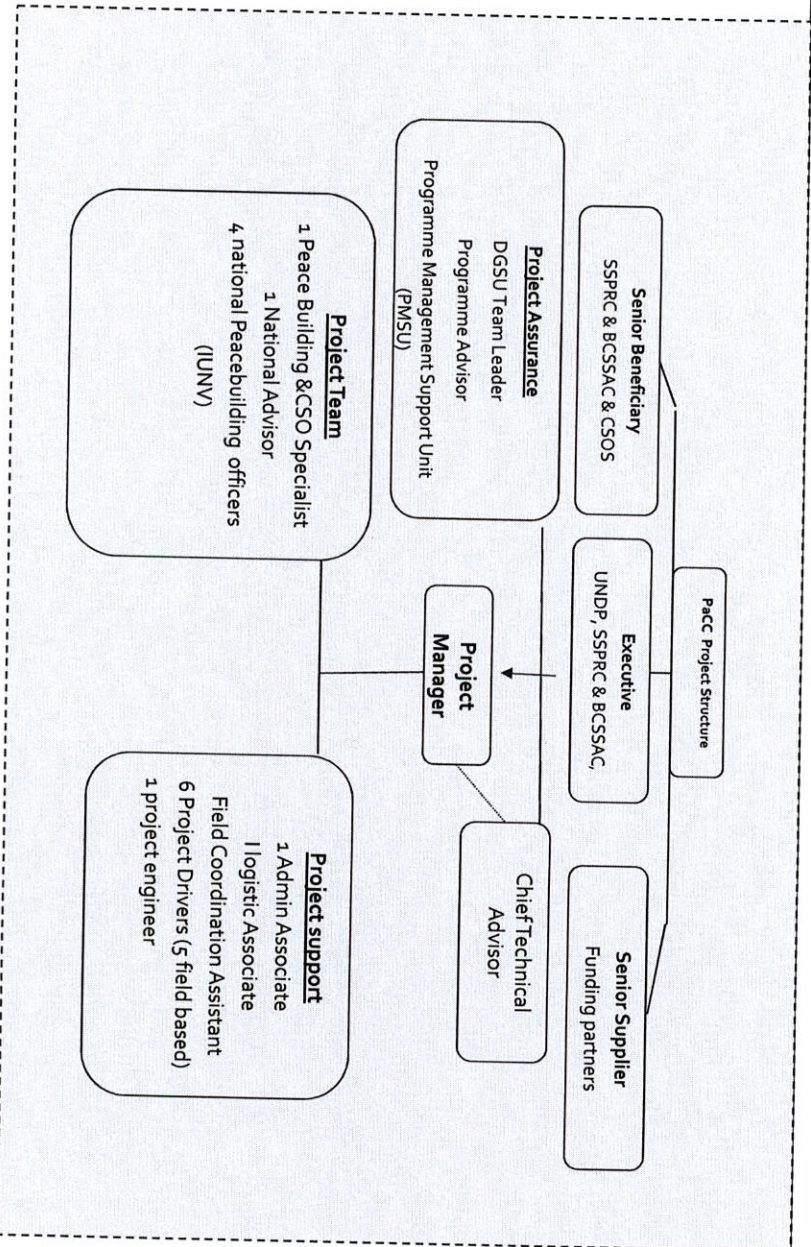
PaCC Project Structure

Senior Beneficiary
SSPRC & BCSSAC & CSOS

Executive
UNDP, SSPRC & BCSSAC,

Senior Supplier
Funding partners

Project Assurance
DGSU Team Leader
Programme Advisor
Programme Management Support Unit (PMSU)

Project Manager

Chief Technical Advisor

Project Team
1 Peace Building &CSO Specialist
1 National Advisor
4 national Peacebuilding officers (IUNV)

Project support
1 Admin Associate
I logistic Associate
Field Coordination Assistant
6 Project Drivers (5 field based)
1 project engineer